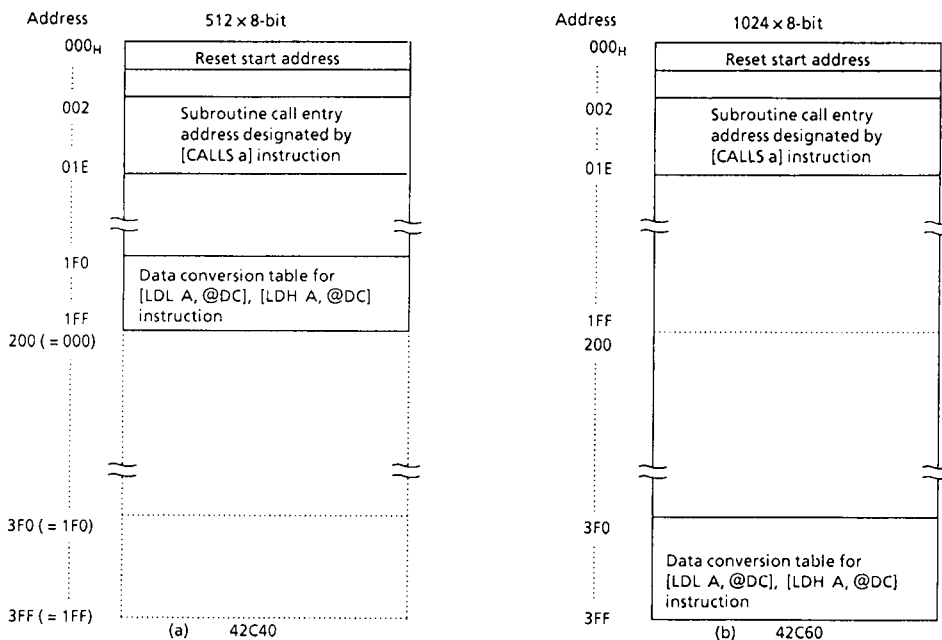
Address
512 × 8-bit
$000_H$
Reset start address
002
Subroutine call entry address designated by [CALLS a] instruction
01E
1F0
Data conversion table for [LDL A, @DC], [LDH A, @DC] instruction
1FF
200 ( = 000)
3F0 ( = 1F0)
3FF ( = 1FF)
(a) 42C40

Address
1024 × 8-bit
$000_H$
Reset start address
002
Subroutine call entry address designated by [CALLS a] instruction
01E
1FF
200
3F0
Data conversion table for [LDL A, @DC], [LDH A, @DC] instruction
3FF
(b) 42C60